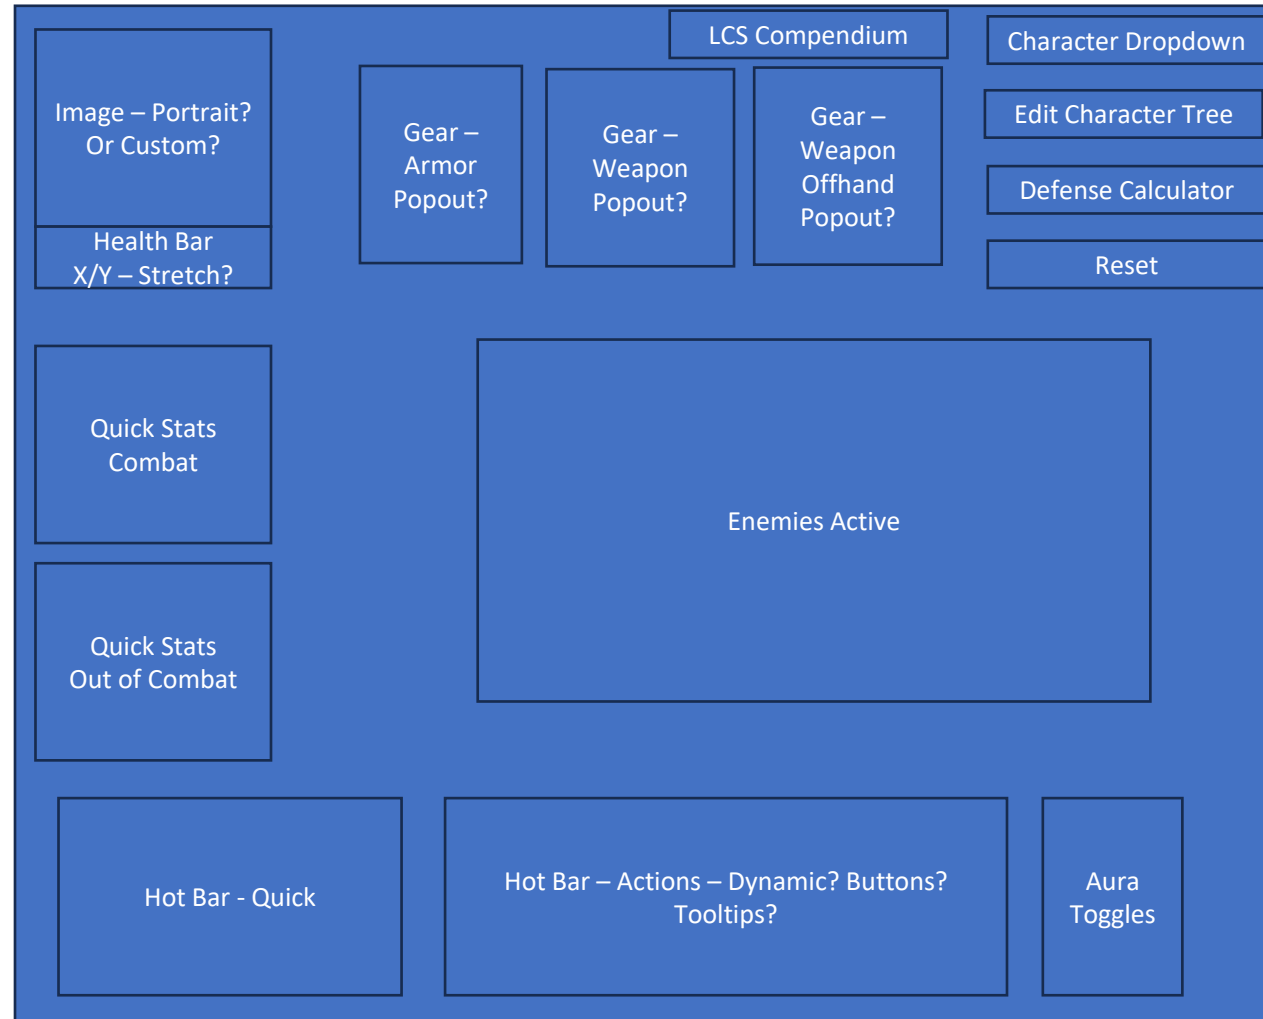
Image – Portrait? Or Custom?

Health Bar X/Y – Stretch?

Gear – Armor Popout?

Gear – Weapon Popout?

LCS Compendium

Gear – Weapon Offhand Popout?

Character Dropdown

Edit Character Tree

Defense Calculator

Reset

Quick Stats Combat

Enemies Active

Quick Stats Out of Combat

Hot Bar - Quick

Hot Bar – Actions – Dynamic? Buttons? Tooltips?

Aura Toggles